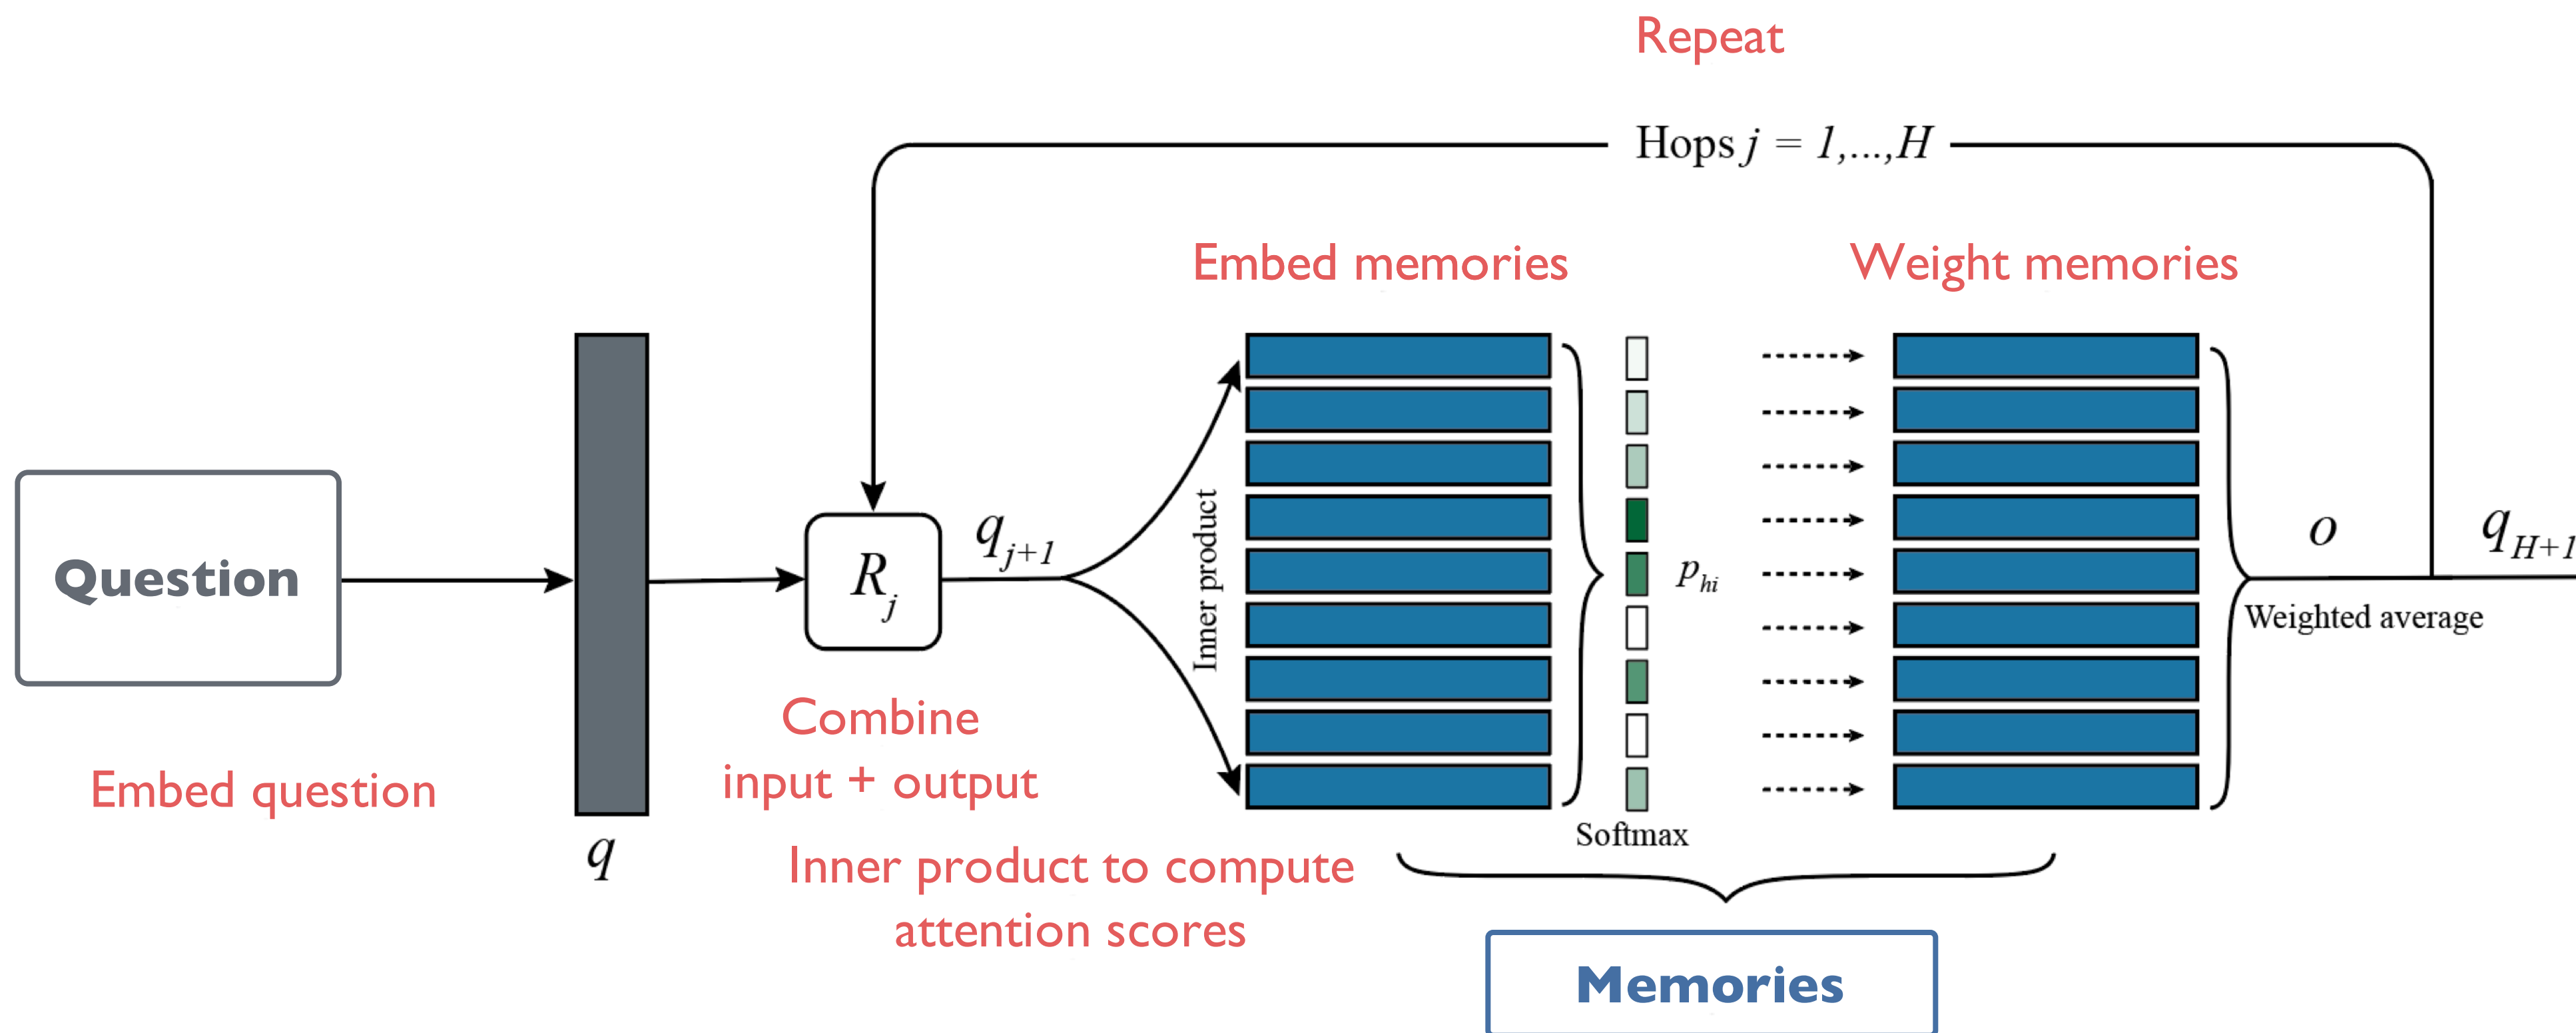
Repeat

Hops $j = 1,\dots,H$

Embed memories

Weight memories

Question

$R_j$

$q_{j+1}$

Inner product

$p_{hi}$

$o$

$q_{H+1}$

Weighted average

Combine input + output

Embed question

$q$

Softmax

Inner product to compute attention scores

Memories